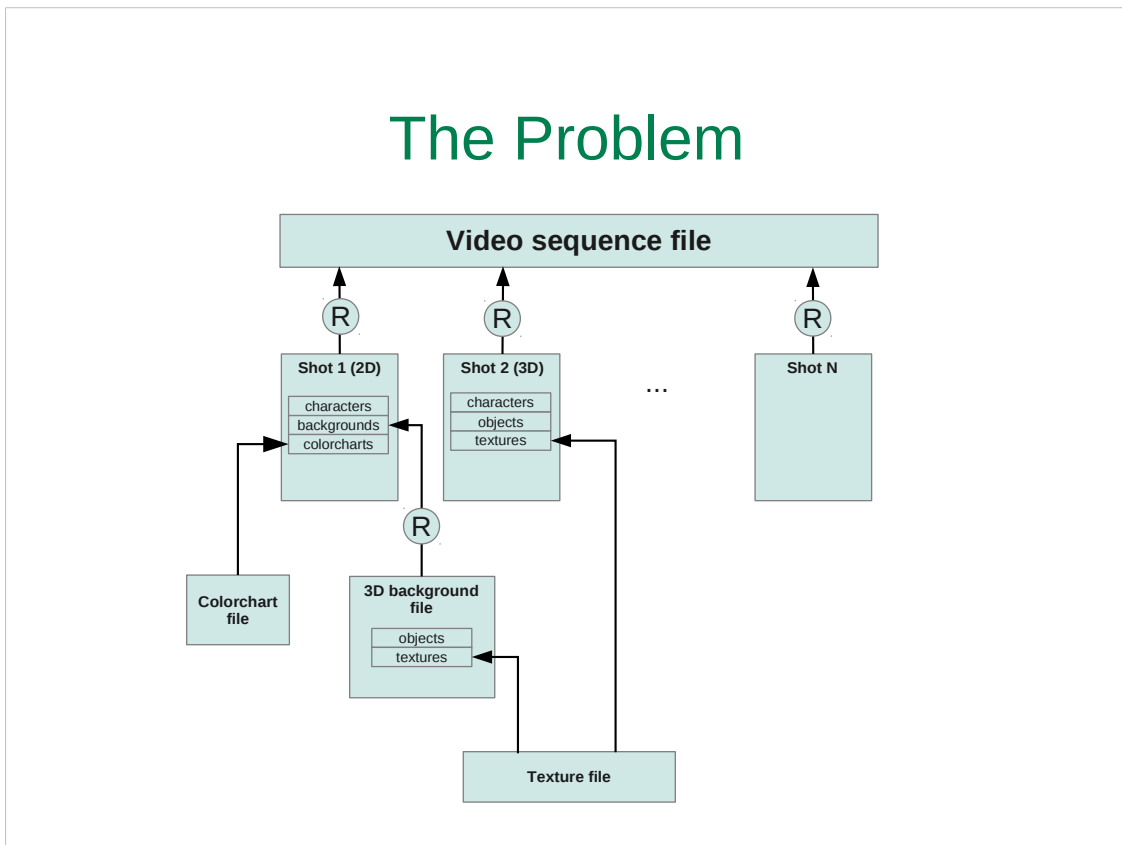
The Problem

Video sequence file

R

R

R

Shot 1 (2D)

characters
backgrounds
colorcharts

Shot 2 (3D)

characters
objects
textures

...

Shot N

R

Colorchart file

3D background file

objects
textures

Texture file